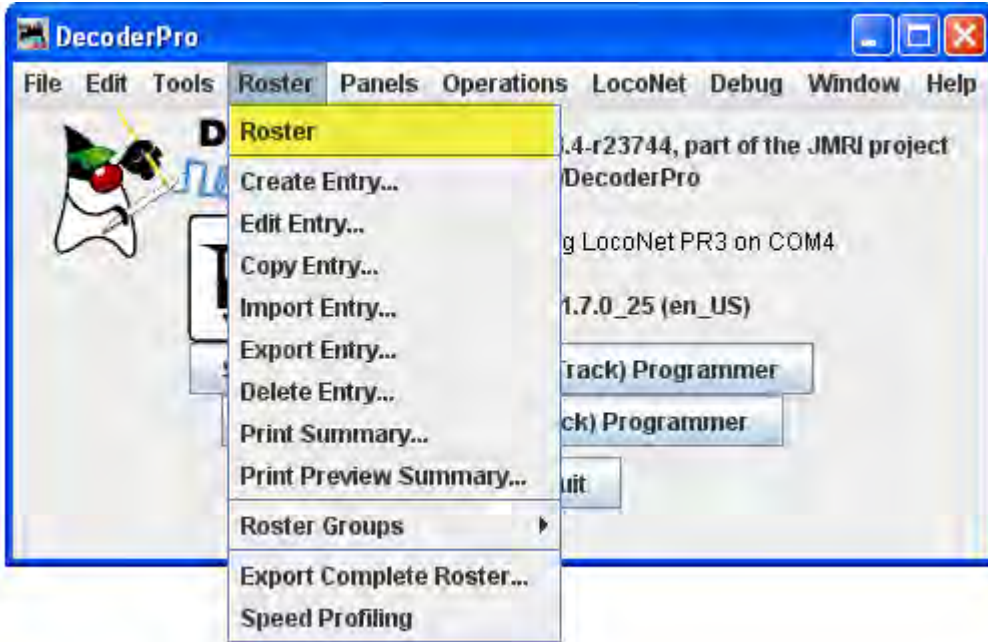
DecoderPro

File Edit Tools Roster Panels Operations LocoNet Debug Window Help

Roster
Create Entry...
Edit Entry...
Copy Entry...
Import Entry...
Export Entry...
Delete Entry...
Print Summary...
Print Preview Summary...
Roster Groups
Export Complete Roster...
Speed Profiling

D

.4-r23744, part of the JMRI project
/DecoderPro

g LocoNet PR3 on COM4

1.7.0_25 (en_US)

Track) Programmer

ck) Programmer

uit